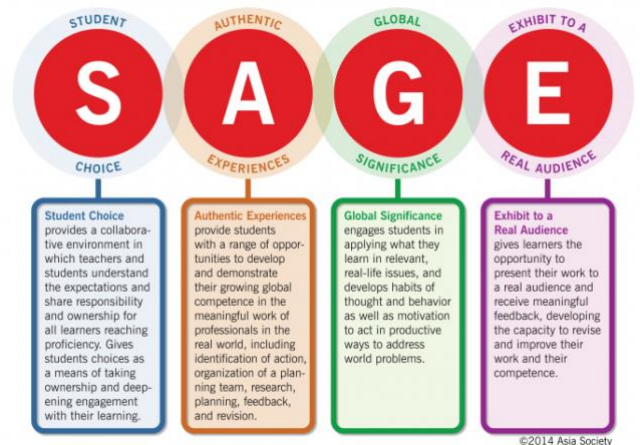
STUDENT
S
CHOICE

AUTHENTIC
A
EXPERIENCES

GLOBAL
G
SIGNIFICANCE

EXHIBIT TO A
E
REAL AUDIENCE

Student Choice provides a collaborative environment in which teachers and students understand the expectations and share responsibility and ownership for all learners reaching proficiency. Gives students choices as a means of taking ownership and deepening engagement with their learning.

Authentic Experiences provide students with a range of opportunities to develop and demonstrate their growing global competence in the meaningful work of professionals in the real world, including identification of action, organization of a planning team, research, planning, feedback, and revision.

Global Significance engages students in applying what they learn in relevant, real-life issues, and develops habits of thought and behavior as well as motivation to act in productive ways to address world problems.

Exhibit to a Real Audience gives learners the opportunity to present their work to a real audience and receive meaningful feedback, developing the capacity to revise and improve their work and their competence.

©2014 Asia Society